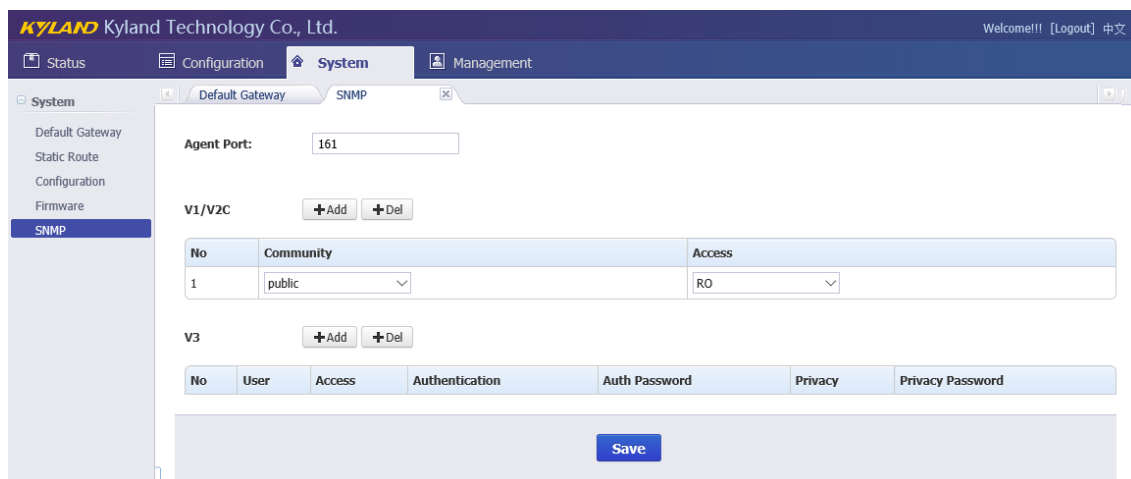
KYLAND Kyland Technology Co., Ltd.

Welcome!!! [Logout] 中文

Status Configuration System Management

System

Default Gateway
Static Route
Configuration
Firmware
SNMP

Default Gateway SNMP

Agent Port: 161

V1/V2C +Add +Del

| No | Community | Access |
|---|---|---|
| 1 | public | RO |

V3 +Add +Del

| No | User | Access | Authentication | Auth Password | Privacy | Privacy Password |
|---|---|---|---|---|---|---|

Save